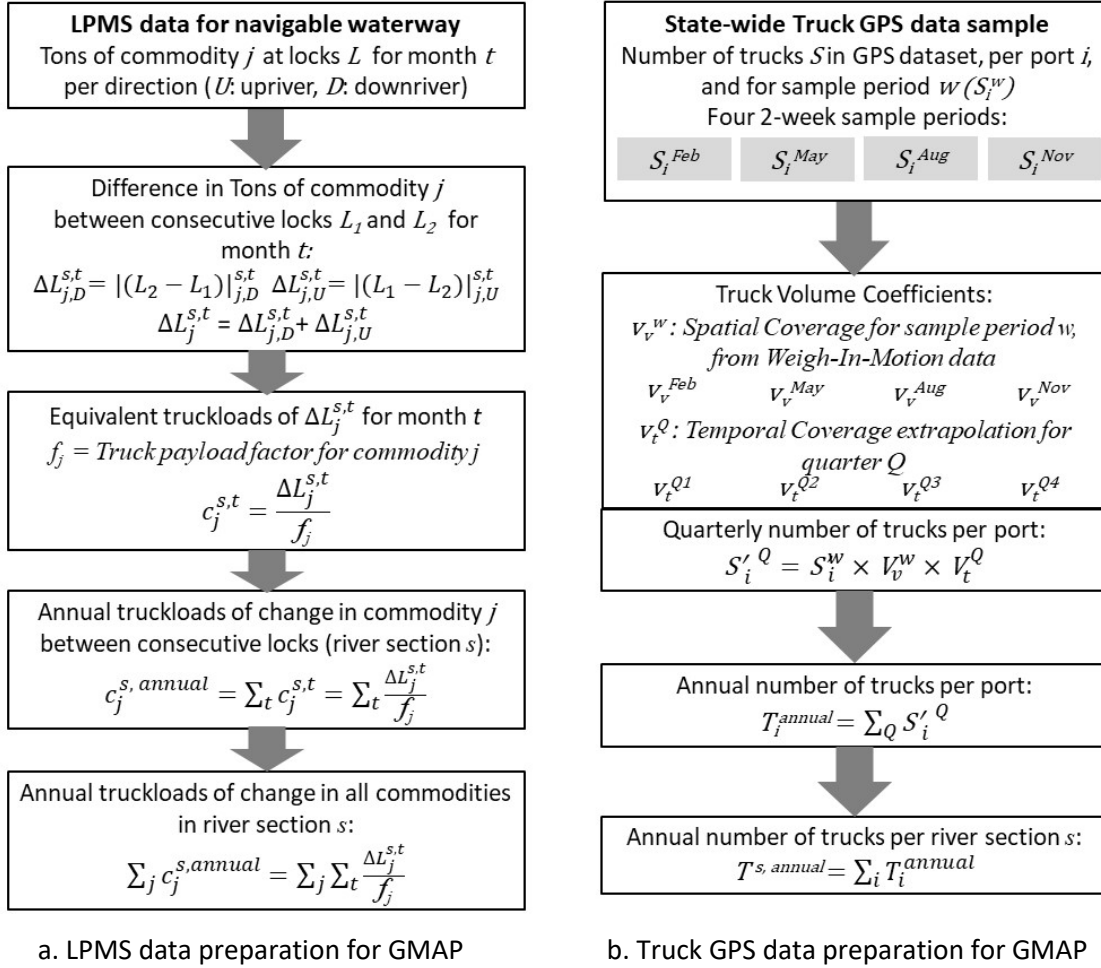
**LPMS data for navigable waterway**
Tons of commodity $j$ at locks $L$ for month $t$ per direction ($U$: upriver, $D$: downriver)

Difference in Tons of commodity $j$ between consecutive locks $L_1$ and $L_2$ for month $t$:
$\Delta L_{j,D}^{s,t} = |(L_2 - L_1)|_{j,D}^{s,t}$ $\Delta L_{j,U}^{s,t} = |(L_1 - L_2)|_{j,U}^{s,t}$
$\Delta L_j^{s,t} = \Delta L_{j,D}^{s,t} + \Delta L_{j,U}^{s,t}$

Equivalent truckloads of $\Delta L_j^{s,t}$ for month $t$
$f_j$ = Truck payload factor for commodity $j$
$c_j^{s,t} = \frac{\Delta L_j^{s,t}}{f_j}$

Annual truckloads of change in commodity $j$ between consecutive locks (river section $s$):
$c_j^{s,\,annual} = \sum_t c_j^{s,t} = \sum_t \frac{\Delta L_j^{s,t}}{f_j}$

Annual truckloads of change in all commodities in river section $s$:
$\sum_j c_j^{s,annual} = \sum_j \sum_t \frac{\Delta L_j^{s,t}}{f_j}$

a. LPMS data preparation for GMAP

**State-wide Truck GPS data sample**
Number of trucks $S$ in GPS dataset, per port $i$, and for sample period $w$ $(S_i^w)$
Four 2-week sample periods:

$S_i^{Feb}$ $S_i^{May}$ $S_i^{Aug}$ $S_i^{Nov}$

Truck Volume Coefficients:
$V_v^w$: Spatial Coverage for sample period $w$, from Weigh-In-Motion data
$V_v^{Feb}$ $V_v^{May}$ $V_v^{Aug}$ $V_v^{Nov}$
$V_t^Q$: Temporal Coverage extrapolation for quarter $Q$
$V_t^{Q1}$ $V_t^{Q2}$ $V_t^{Q3}$ $V_t^{Q4}$

Quarterly number of trucks per port:
$S'^{\,Q}_i = S_i^w \times V_v^w \times V_t^Q$

Annual number of trucks per port:
$T_i^{annual} = \sum_Q S'^{\,Q}_i$

Annual number of trucks per river section $s$:
$T^{s,\,annual} = \sum_i T_i^{annual}$

b. Truck GPS data preparation for GMAP